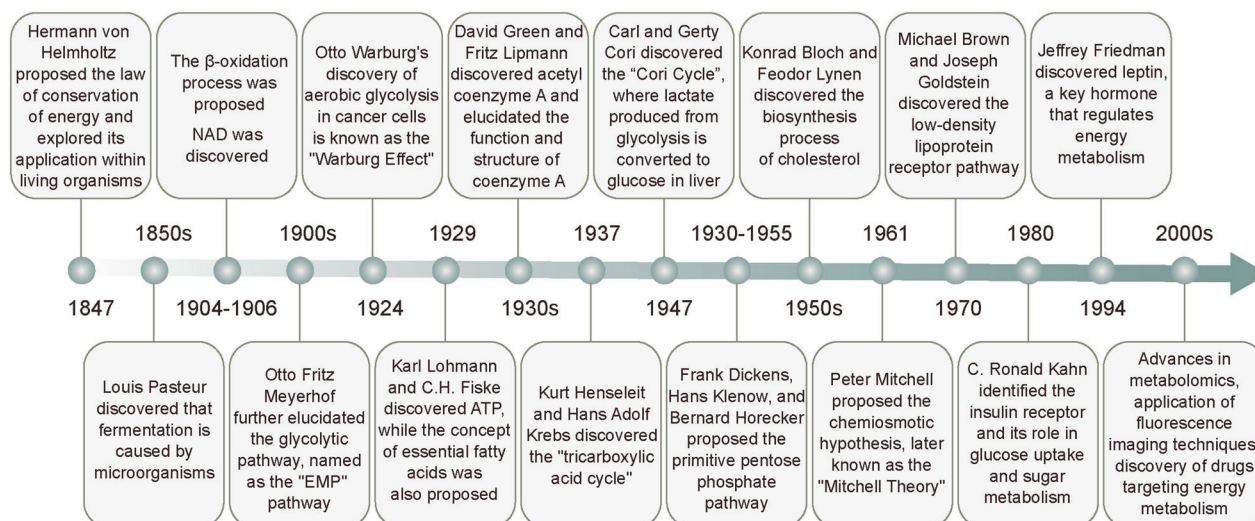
Hermann von Helmholtz proposed the law of conservation of energy and explored its application within living organisms

The β-oxidation process was proposed

NAD was discovered

Otto Warburg's discovery of aerobic glycolysis in cancer cells is known as the "Warburg Effect"

David Green and Fritz Lipmann discovered acetyl coenzyme A and elucidated the function and structure of coenzyme A

Carl and Gerty Cori discovered the "Cori Cycle", where lactate produced from glycolysis is converted to glucose in liver

Konrad Bloch and Feodor Lynen discovered the biosynthesis process of cholesterol

Michael Brown and Joseph Goldstein discovered the low-density lipoprotein receptor pathway

Jeffrey Friedman discovered leptin, a key hormone that regulates energy metabolism

1850s 1900s 1929 1937 1930-1955 1961 1980 2000s

1847 1904-1906 1924 1930s 1947 1950s 1970 1994

Louis Pasteur discovered that fermentation is caused by microorganisms

Otto Fritz Meyerhof further elucidated the glycolytic pathway, named as the "EMP" pathway

Karl Lohmann and C.H. Fiske discovered ATP, while the concept of essential fatty acids was also proposed

Kurt Henseleit and Hans Adolf Krebs discovered the "tricarboxylic acid cycle"

Frank Dickens, Hans Klenow, and Bernard Horecker proposed the primitive pentose phosphate pathway

Peter Mitchell proposed the chemiosmotic hypothesis, later known as the "Mitchell Theory"

C. Ronald Kahn identified the insulin receptor and its role in glucose uptake and sugar metabolism

Advances in metabolomics, application of fluorescence imaging techniques discovery of drugs targeting energy metabolism